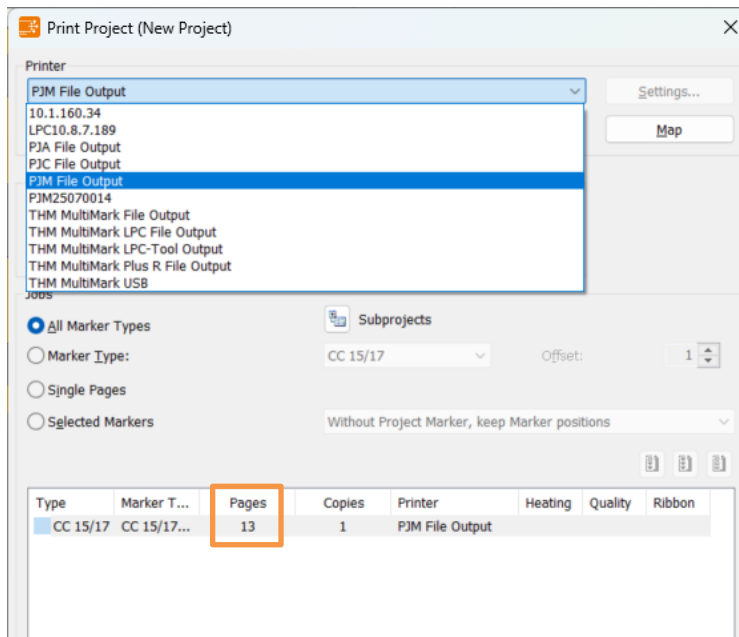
Print Project (New Project)

Printer

PJM File Output

Settings...

Map

10.1.160.34
LPC10.8.7.189
PJA File Output
PJC File Output
PJM File Output
PJM25070014
THM MultiMark File Output
THM MultiMark LPC File Output
THM MultiMark LPC-Tool Output
THM MultiMark Plus R File Output
THM MultiMark USB

Jobs

All Marker Types

Subprojects

Marker Type:

CC 15/17

Offset:

1

Single Pages

Selected Markers

Without Project Marker, keep Marker positions

| Type | Marker T... | Pages | Copies | Printer | Heating | Quality | Ribbon |
|---|---|---|---|---|---|---|---|
| CC 15/17 | CC 15/17... | 13 | 1 | PJM File Output | | | |